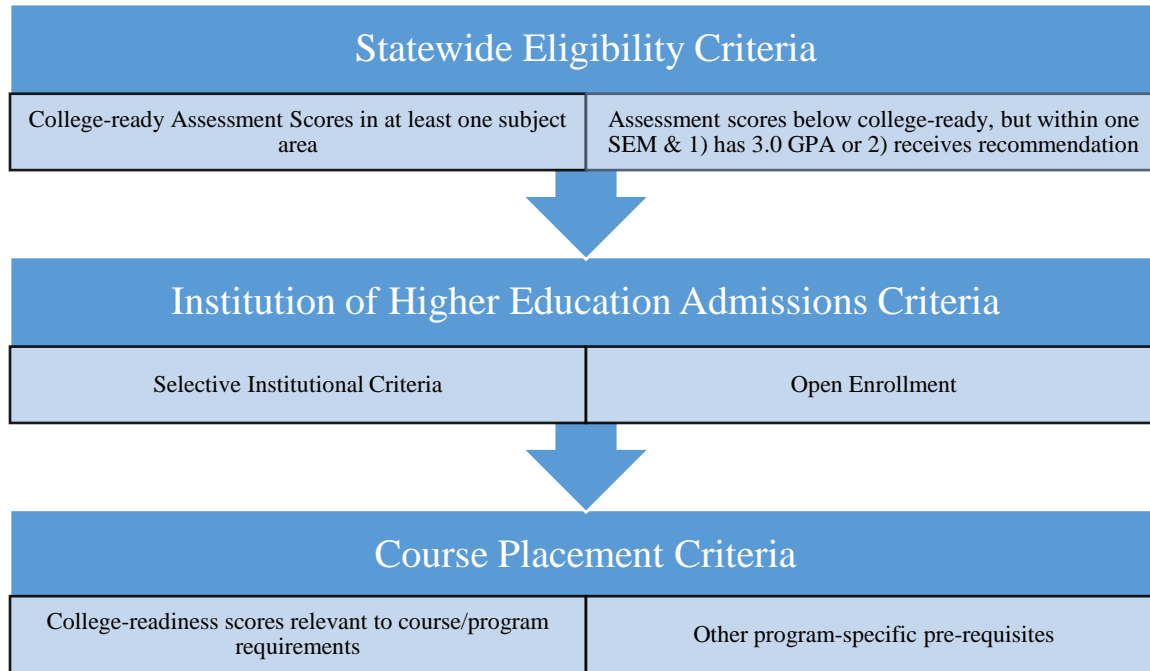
Statewide Eligibility Criteria

College-ready Assessment Scores in at least one subject area

Assessment scores below college-ready, but within one SEM & 1) has 3.0 GPA or 2) receives recommendation

Institution of Higher Education Admissions Criteria

Selective Institutional Criteria

Open Enrollment

Course Placement Criteria

College-readiness scores relevant to course/program requirements

Other program-specific pre-requisites